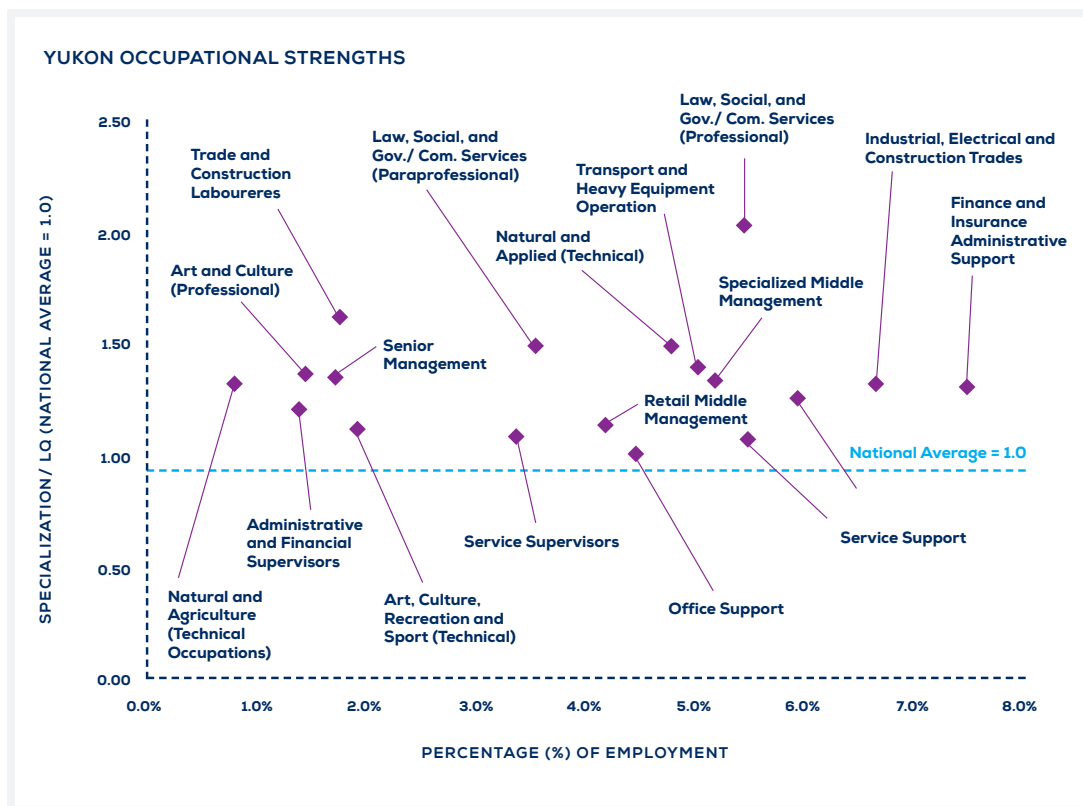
YUKON OCCUPATIONAL STRENGTHS

SPECIALIZATION / LQ (NATIONAL AVERAGE = 1.0)

2.50
2.00
1.50
1.00
0.50
0.00

Trade and Construction Laboureres

Law, Social, and Gov./ Com. Services (Paraprofessional)

Law, Social, and Gov./ Com. Services (Professional)

Transport and Heavy Equipment Operation

Industrial, Electrical and Construction Trades

Finance and Insurance Administrative Support

Natural and Applied (Technical)

Art and Culture (Professional)

Specialized Middle Management

Senior Management

Retail Middle Management

National Average = 1.0

Administrative and Financial Supervisors

Service Supervisors

Service Support

Natural and Agriculture (Technical Occupations)

Art, Culture, Recreation and Sport (Technical)

Office Support

0.0% 1.0% 2.0% 3.0% 4.0% 5.0% 6.0% 7.0% 8.0%

PERCENTAGE (%) OF EMPLOYMENT